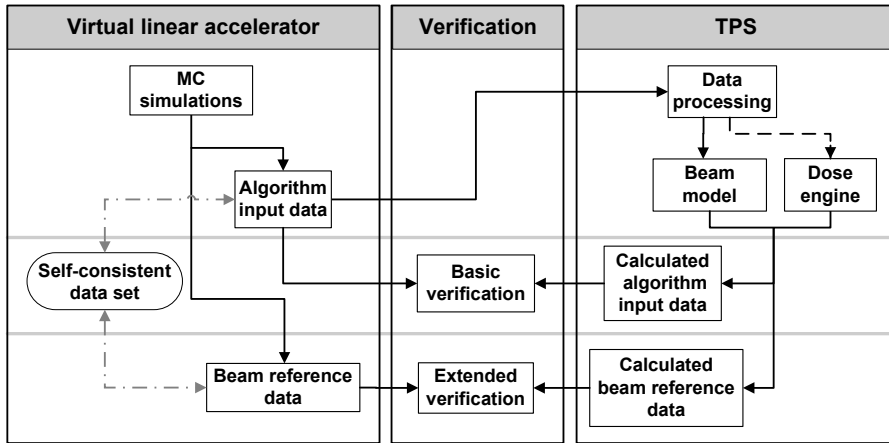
Virtual linear accelerator

Verification

TPS

MC simulations

Data processing

Algorithm input data

Beam model

Dose engine

Self-consistent data set

Basic verification

Calculated algorithm input data

Beam reference data

Extended verification

Calculated beam reference data